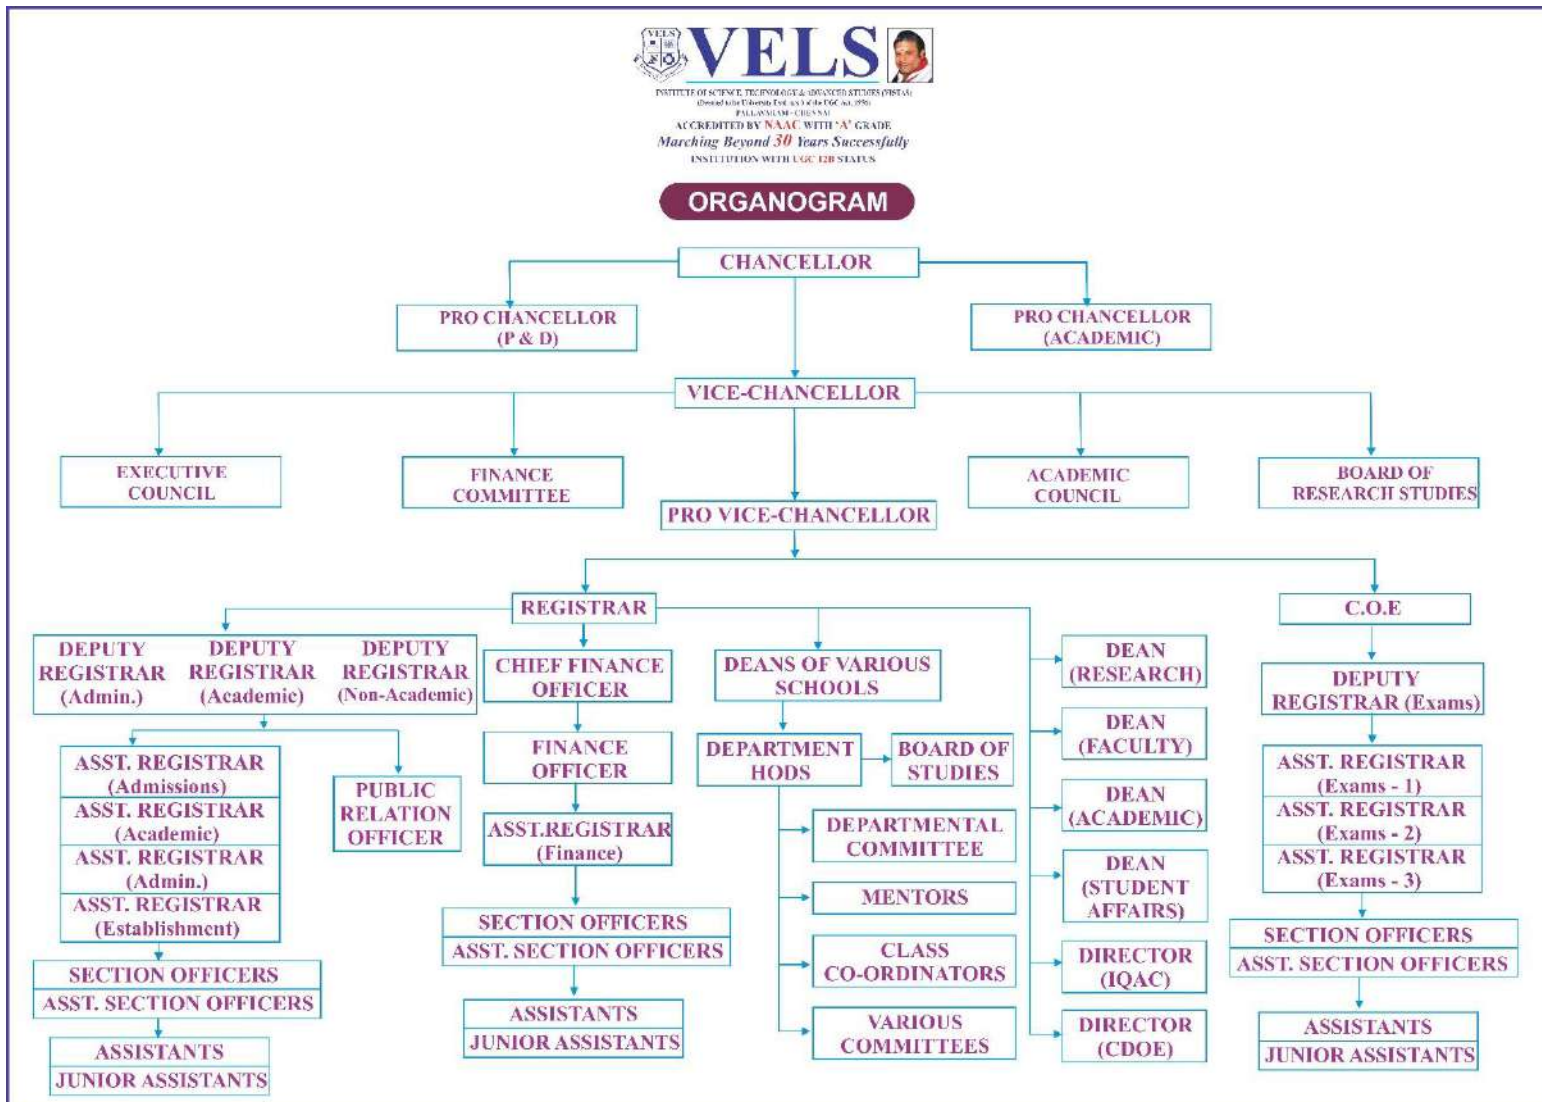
VELS
INSTITUTE OF SCIENCE, TECHNOLOGY & ADVANCED STUDIES (VISTAS)
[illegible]
PALLAVARAM - CHENNAI
ACCREDITED BY NAAC WITH 'A' GRADE
Marching Beyond 30 Years Successfully
INSTITUTION WITH UGC 12B STATUS

ORGANOGRAM

CHANCELLOR

PRO CHANCELLOR (P & D)

PRO CHANCELLOR (ACADEMIC)

VICE-CHANCELLOR

EXECUTIVE COUNCIL

FINANCE COMMITTEE

ACADEMIC COUNCIL

BOARD OF RESEARCH STUDIES

PRO VICE-CHANCELLOR

REGISTRAR

C.O.E

DEPUTY REGISTRAR (Admin.)

DEPUTY REGISTRAR (Academic)

DEPUTY REGISTRAR (Non-Academic)

CHIEF FINANCE OFFICER

DEANS OF VARIOUS SCHOOLS

DEAN (RESEARCH)

DEPUTY REGISTRAR (Exams)

ASST. REGISTRAR (Admissions)

ASST. REGISTRAR (Academic)

ASST. REGISTRAR (Admin.)

ASST. REGISTRAR (Establishment)

PUBLIC RELATION OFFICER

FINANCE OFFICER

DEPARTMENT HODS

BOARD OF STUDIES

DEAN (FACULTY)

ASST. REGISTRAR (Exams - 1)

ASST. REGISTRAR (Exams - 2)

ASST. REGISTRAR (Exams - 3)

ASST.REGISTRAR (Finance)

DEPARTMENTAL COMMITTEE

DEAN (ACADEMIC)

MENTORS

DEAN (STUDENT AFFAIRS)

SECTION OFFICERS
ASST. SECTION OFFICERS

SECTION OFFICERS
ASST. SECTION OFFICERS

SECTION OFFICERS
ASST. SECTION OFFICERS

CLASS CO-ORDINATORS

DIRECTOR (IQAC)

ASSISTANTS
JUNIOR ASSISTANTS

ASSISTANTS
JUNIOR ASSISTANTS

VARIOUS COMMITTEES

DIRECTOR (CDOE)

ASSISTANTS
JUNIOR ASSISTANTS